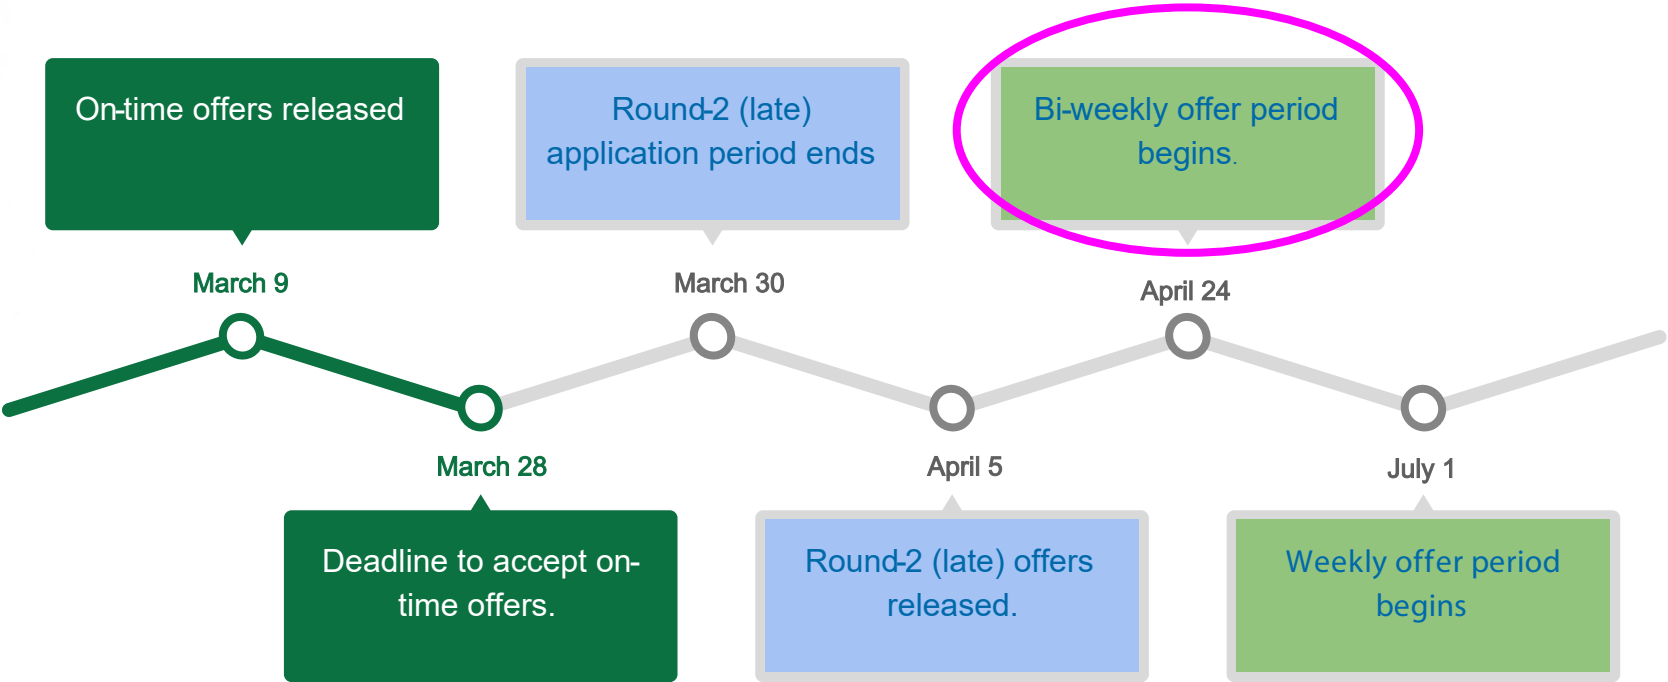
On-time offers released

Round-2 (late) application period ends

Bi-weekly offer period begins.

March 9

March 30

April 24

March 28

April 5

July 1

Deadline to accept on-time offers.

Round-2 (late) offers released.

Weekly offer period begins